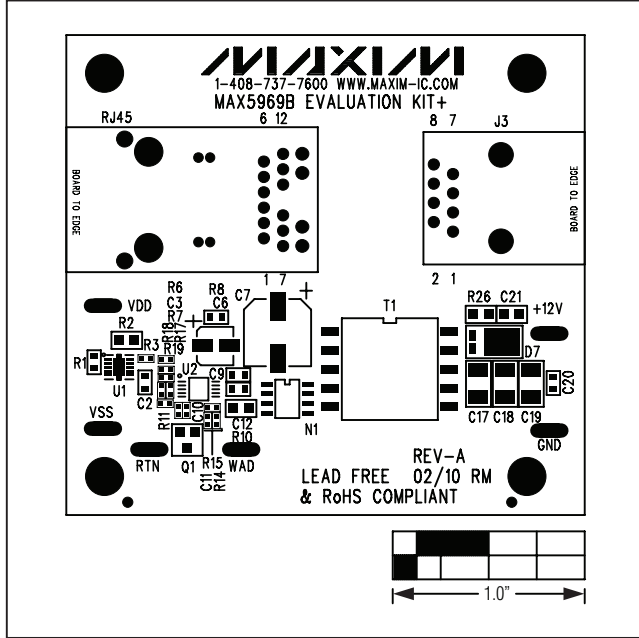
MAXIM
1-408-737-7600 WWW.MAXIM-IC.COM
MAX5969B EVALUATION KIT+

RJ45
6 12
BOARD TO EDGE

8 7
J3
BOARD TO EDGE
2 1

R6
C3
R7
R8
C6
C7
1 7
+
T1
R26
C21
+12V
VDD
R2
R3
R18
R17
R19
+
R1
U1
U2
C9
D7
C20
C2
C12
N1
C17 C18 C19
VSS
R11
C10
R10
GND
RTN
Q1
R15
WAD
C11
R14
REV-A
LEAD FREE 02/10 RM
& RoHS COMPLIANT

1.0"